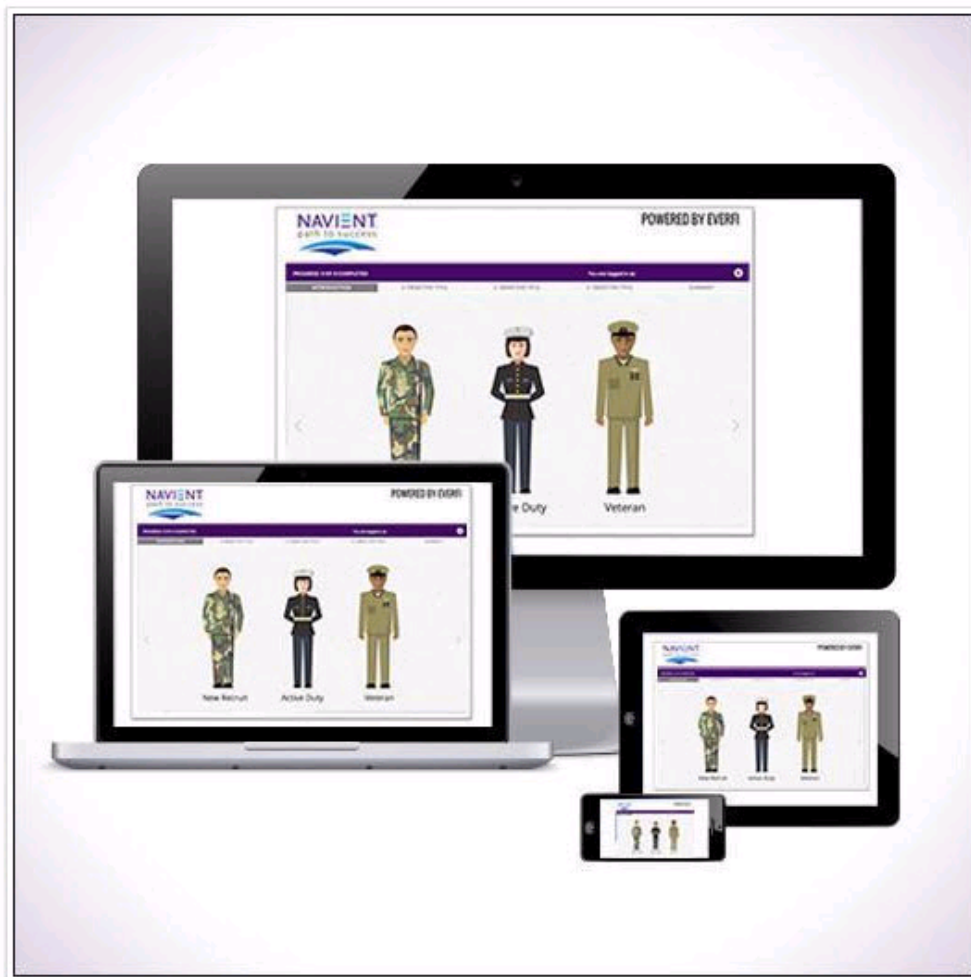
NAVIENT
path to success

POWERED BY EVERFI

PROGRESS: 0 OF 4 COMPLETED

You are logged in as

INTRODUCTION

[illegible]

e Duty

Veteran

NAVIENT
path to success

POWERED BY EVERFI

New Recruit

Active Duty

Veteran

NAVIENT

POWERED BY EVERFI

New Recruit

Active Duty

Veteran